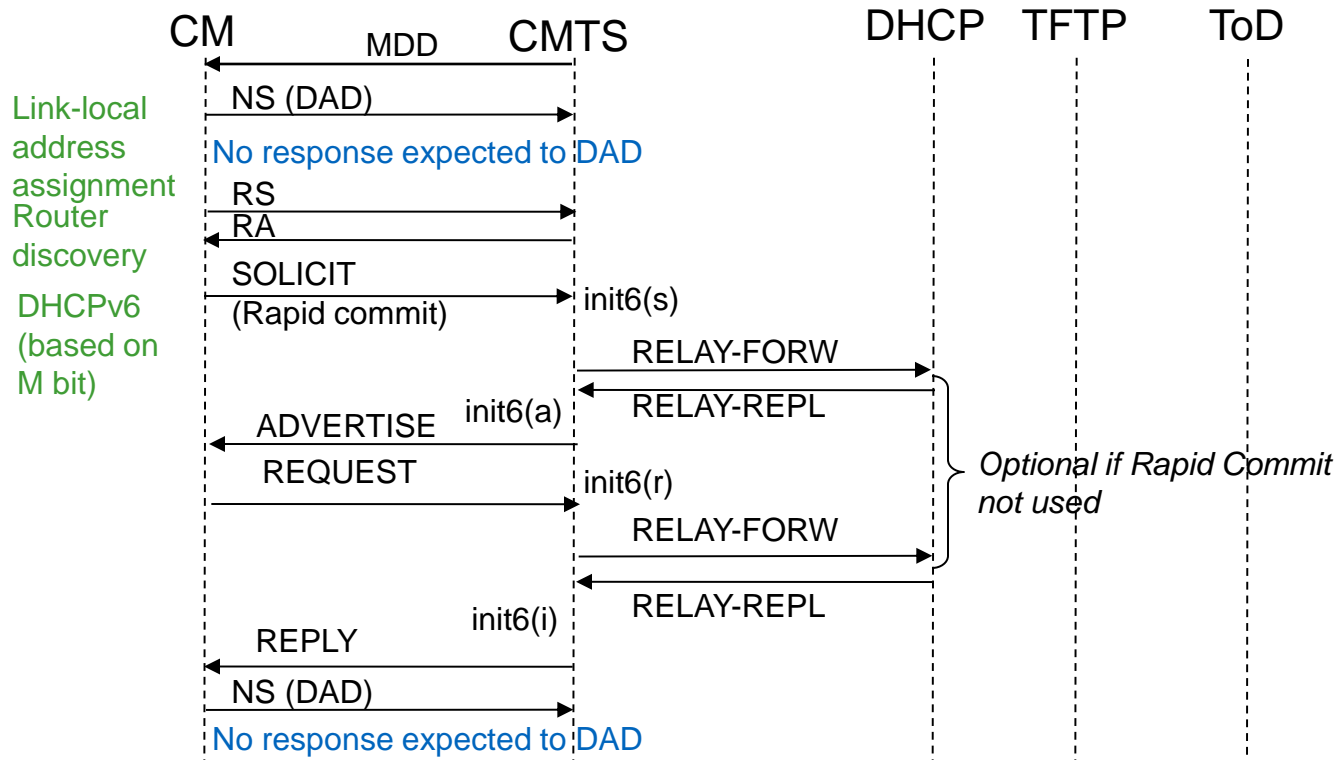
CM CMTS DHCP TFTP ToD

MDD

Link-local address assignment

NS (DAD)

No response expected to DAD

Router discovery

RS

RA

DHCPv6 (based on M bit)

SOLICIT (Rapid commit)

init6(s)

RELAY-FORW

RELAY-REPL

init6(a)

ADVERTISE

REQUEST

init6(r)

Optional if Rapid Commit not used

RELAY-FORW

RELAY-REPL

init6(i)

REPLY

NS (DAD)

No response expected to DAD